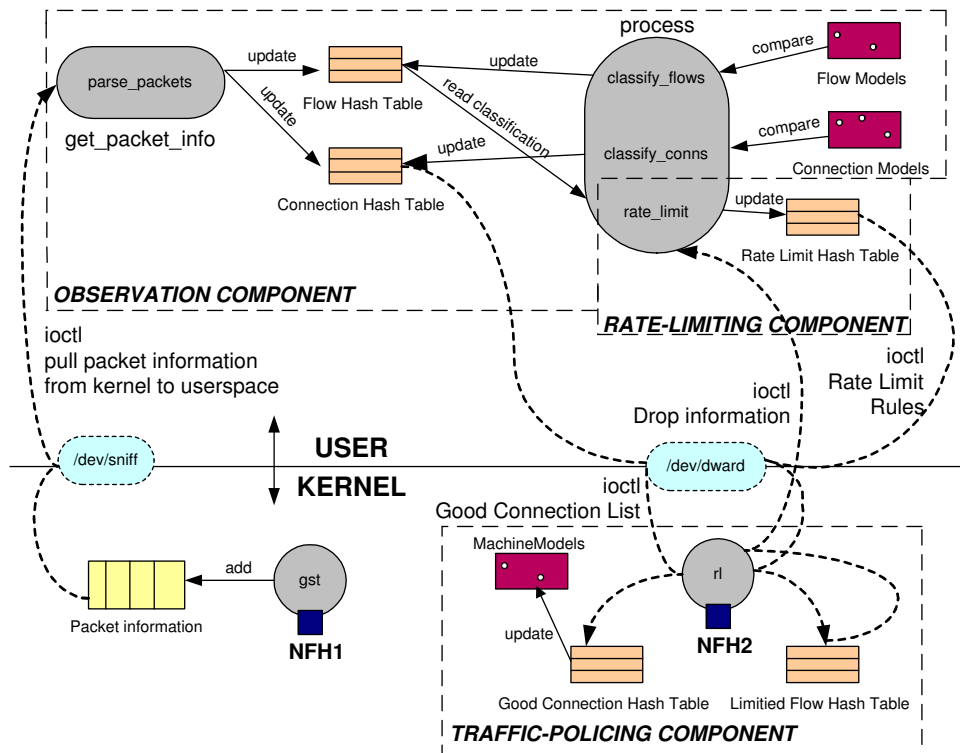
process

parse_packets

get_packet_info

update

update

Flow Hash Table

Connection Hash Table

update

update

read classification

classify_flows

classify_conns

rate_limit

compare

compare

Flow Models

Connection Models

update

Rate Limit Hash Table

OBSERVATION COMPONENT

RATE-LIMITING COMPONENT

ioctl
pull packet information
from kernel to userspace

ioctl
Drop information

ioctl
Rate Limit
Rules

USER

KERNEL

/dev/sniff

/dev/dward

ioctl
Good Connection List

MachineModels

add

gst

NFH1

Packet information

update

rl

NFH2

Good Connection Hash Table

Limitied Flow Hash Table

TRAFFIC-POLICING COMPONENT